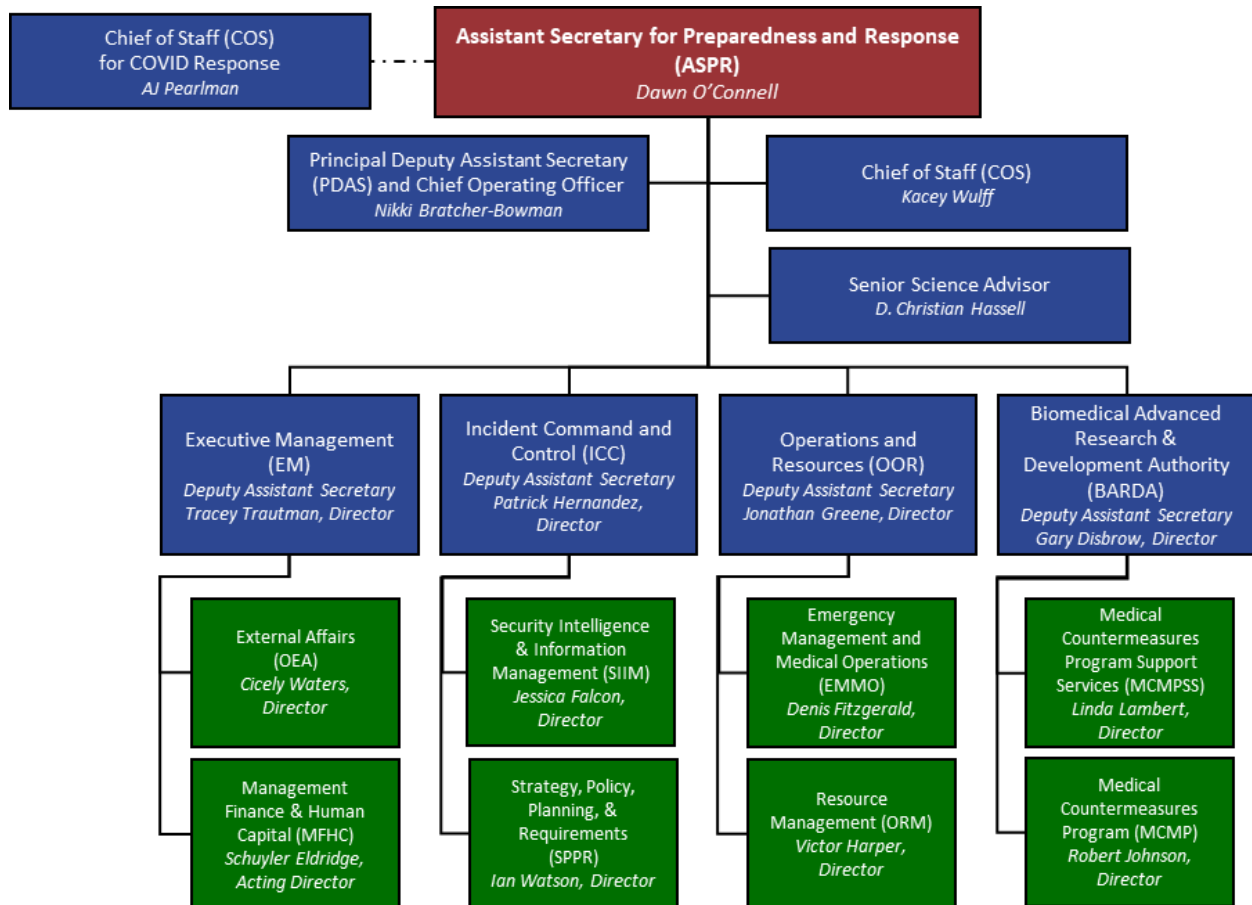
Assistant Secretary for Preparedness and Response (ASPR)
Dawn O'Connell

Chief of Staff (COS) for COVID Response
AJ Pearlman

Principal Deputy Assistant Secretary (PDAS) and Chief Operating Officer
Nikki Bratcher-Bowman

Chief of Staff (COS)
Kacey Wulff

Senior Science Advisor
D. Christian Hassell

Executive Management (EM)
Deputy Assistant Secretary
Tracey Trautman, Director

External Affairs (OEA)
Cicely Waters, Director

Management Finance & Human Capital (MFHC)
Schuyler Eldridge, Acting Director

Incident Command and Control (ICC)
Deputy Assistant Secretary
Patrick Hernandez, Director

Security Intelligence & Information Management (SIIM)
Jessica Falcon, Director

Strategy, Policy, Planning, & Requirements (SPPR)
Ian Watson, Director

Operations and Resources (OOR)
Deputy Assistant Secretary
Jonathan Greene, Director

Emergency Management and Medical Operations (EMMO)
Denis Fitzgerald, Director

Resource Management (ORM)
Victor Harper, Director

Biomedical Advanced Research & Development Authority (BARDA)
Deputy Assistant Secretary
Gary Disbrow, Director

Medical Countermeasures Program Support Services (MCMPSS)
Linda Lambert, Director

Medical Countermeasures Program (MCMP)
Robert Johnson, Director